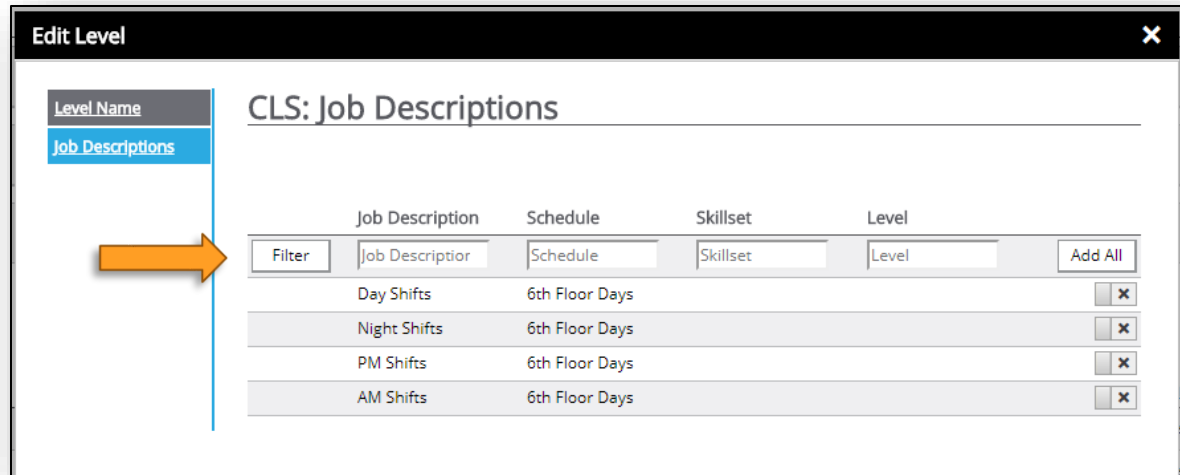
Edit Level ✕

Level Name
Job Descriptions

CLS: Job Descriptions

| | Job Description | Schedule | Skillset | Level | |
|---|---|---|---|---|---|
| Filter | Job Descriptior | Schedule | Skillset | Level | Add All |
| | Day Shifts | 6th Floor Days | | | ✕ |
| | Night Shifts | 6th Floor Days | | | ✕ |
| | PM Shifts | 6th Floor Days | | | ✕ |
| | AM Shifts | 6th Floor Days | | | ✕ |